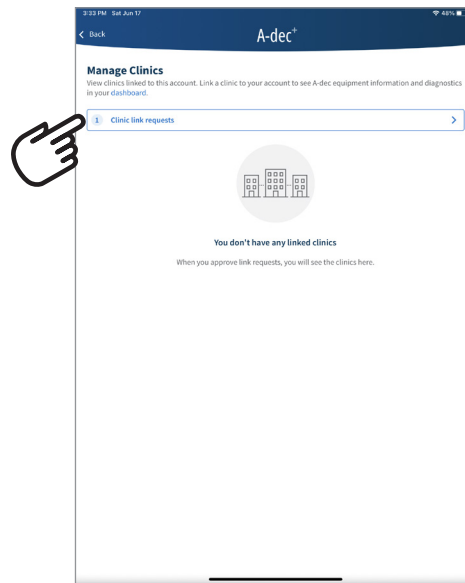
3:33 PM Sat Jun 17

48%

< Back

A-dec+

Manage Clinics

View clinics linked to this account. Link a clinic to your account to see A-dec equipment information and diagnostics in your dashboard.

1 Clinic link requests >

You don't have any linked clinics

When you approve link requests, you will see the clinics here.